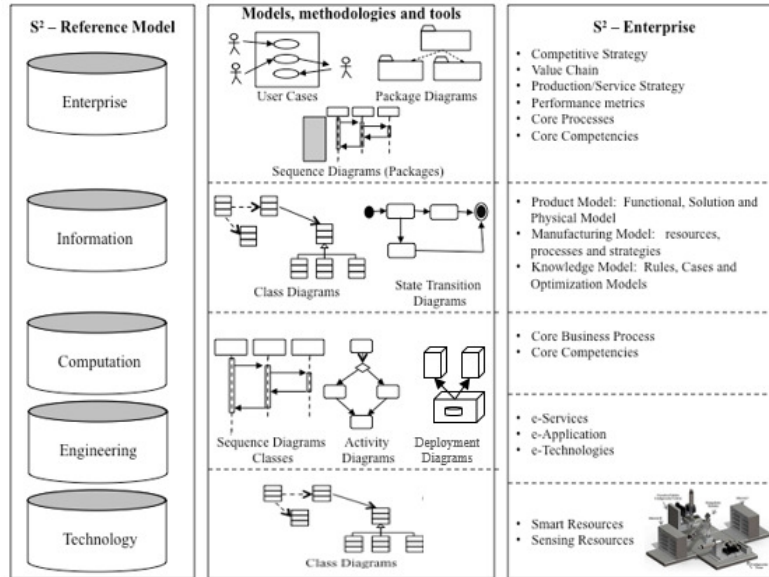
$S^2$ – Reference Model

Enterprise

Information

Computation

Engineering

Technology

Models, methodologies and tools

User Cases

Package Diagrams

Sequence Diagrams (Packages)

Class Diagrams

State Transition Diagrams

Sequence Diagrams Classes

Activity Diagrams

Deployment Diagrams

Class Diagrams

$S^2$ – Enterprise

- Competitive Strategy
- Value Chain
- Production/Service Strategy
- Performance metrics
- Core Processes
- Core Competencies

- Product Model: Functional, Solution and Physical Model
- Manufacturing Model: resources, processes and strategies
- Knowledge Model: Rules, Cases and Optimization Models

- Core Business Process
- Core Competencies

- e-Services
- e-Application
- e-Technologies

- Smart Resources
- Sensing Resources